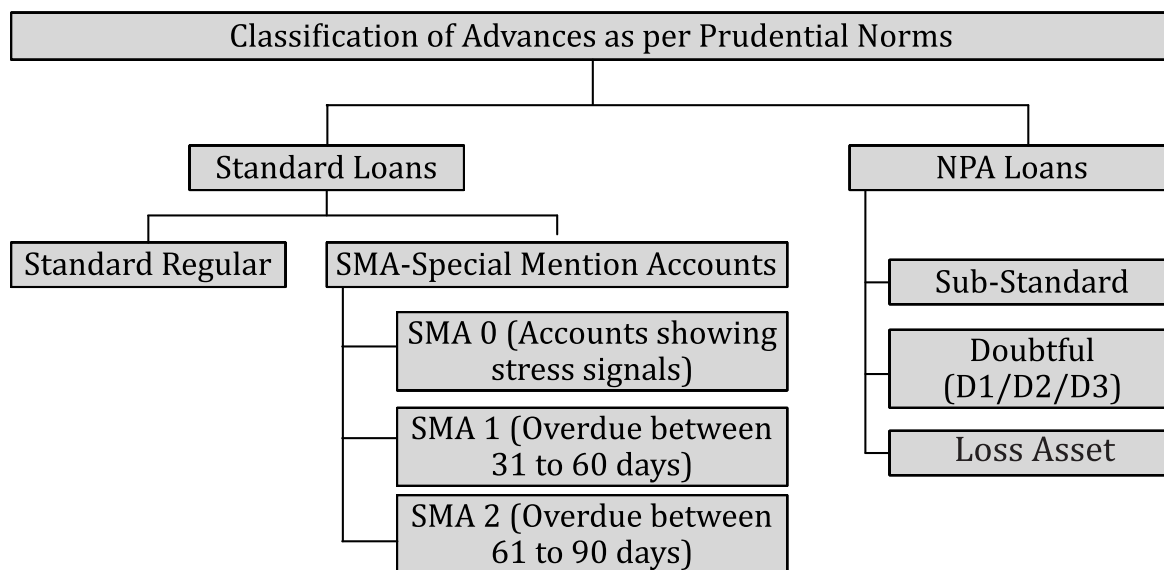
Classification of Advances as per Prudential Norms

Standard Loans

NPA Loans

Standard Regular

SMA-Special Mention Accounts

SMA 0 (Accounts showing stress signals)

SMA 1 (Overdue between 31 to 60 days)

SMA 2 (Overdue between 61 to 90 days)

Sub-Standard

Doubtful (D1/D2/D3)

Loss Asset